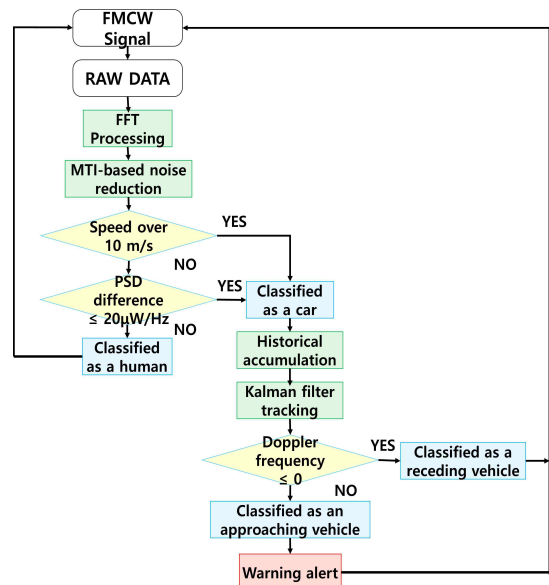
FMCW Signal

RAW DATA

FFT Processing

MTI-based noise reduction

Speed over 10 m/s

YES

NO

PSD difference ≤ 20μW/Hz

YES

NO

Classified as a car

Classified as a human

Historical accumulation

Kalman filter tracking

Doppler frequency ≤ 0

YES

Classified as a receding vehicle

NO

Classified as an approaching vehicle

Warning alert